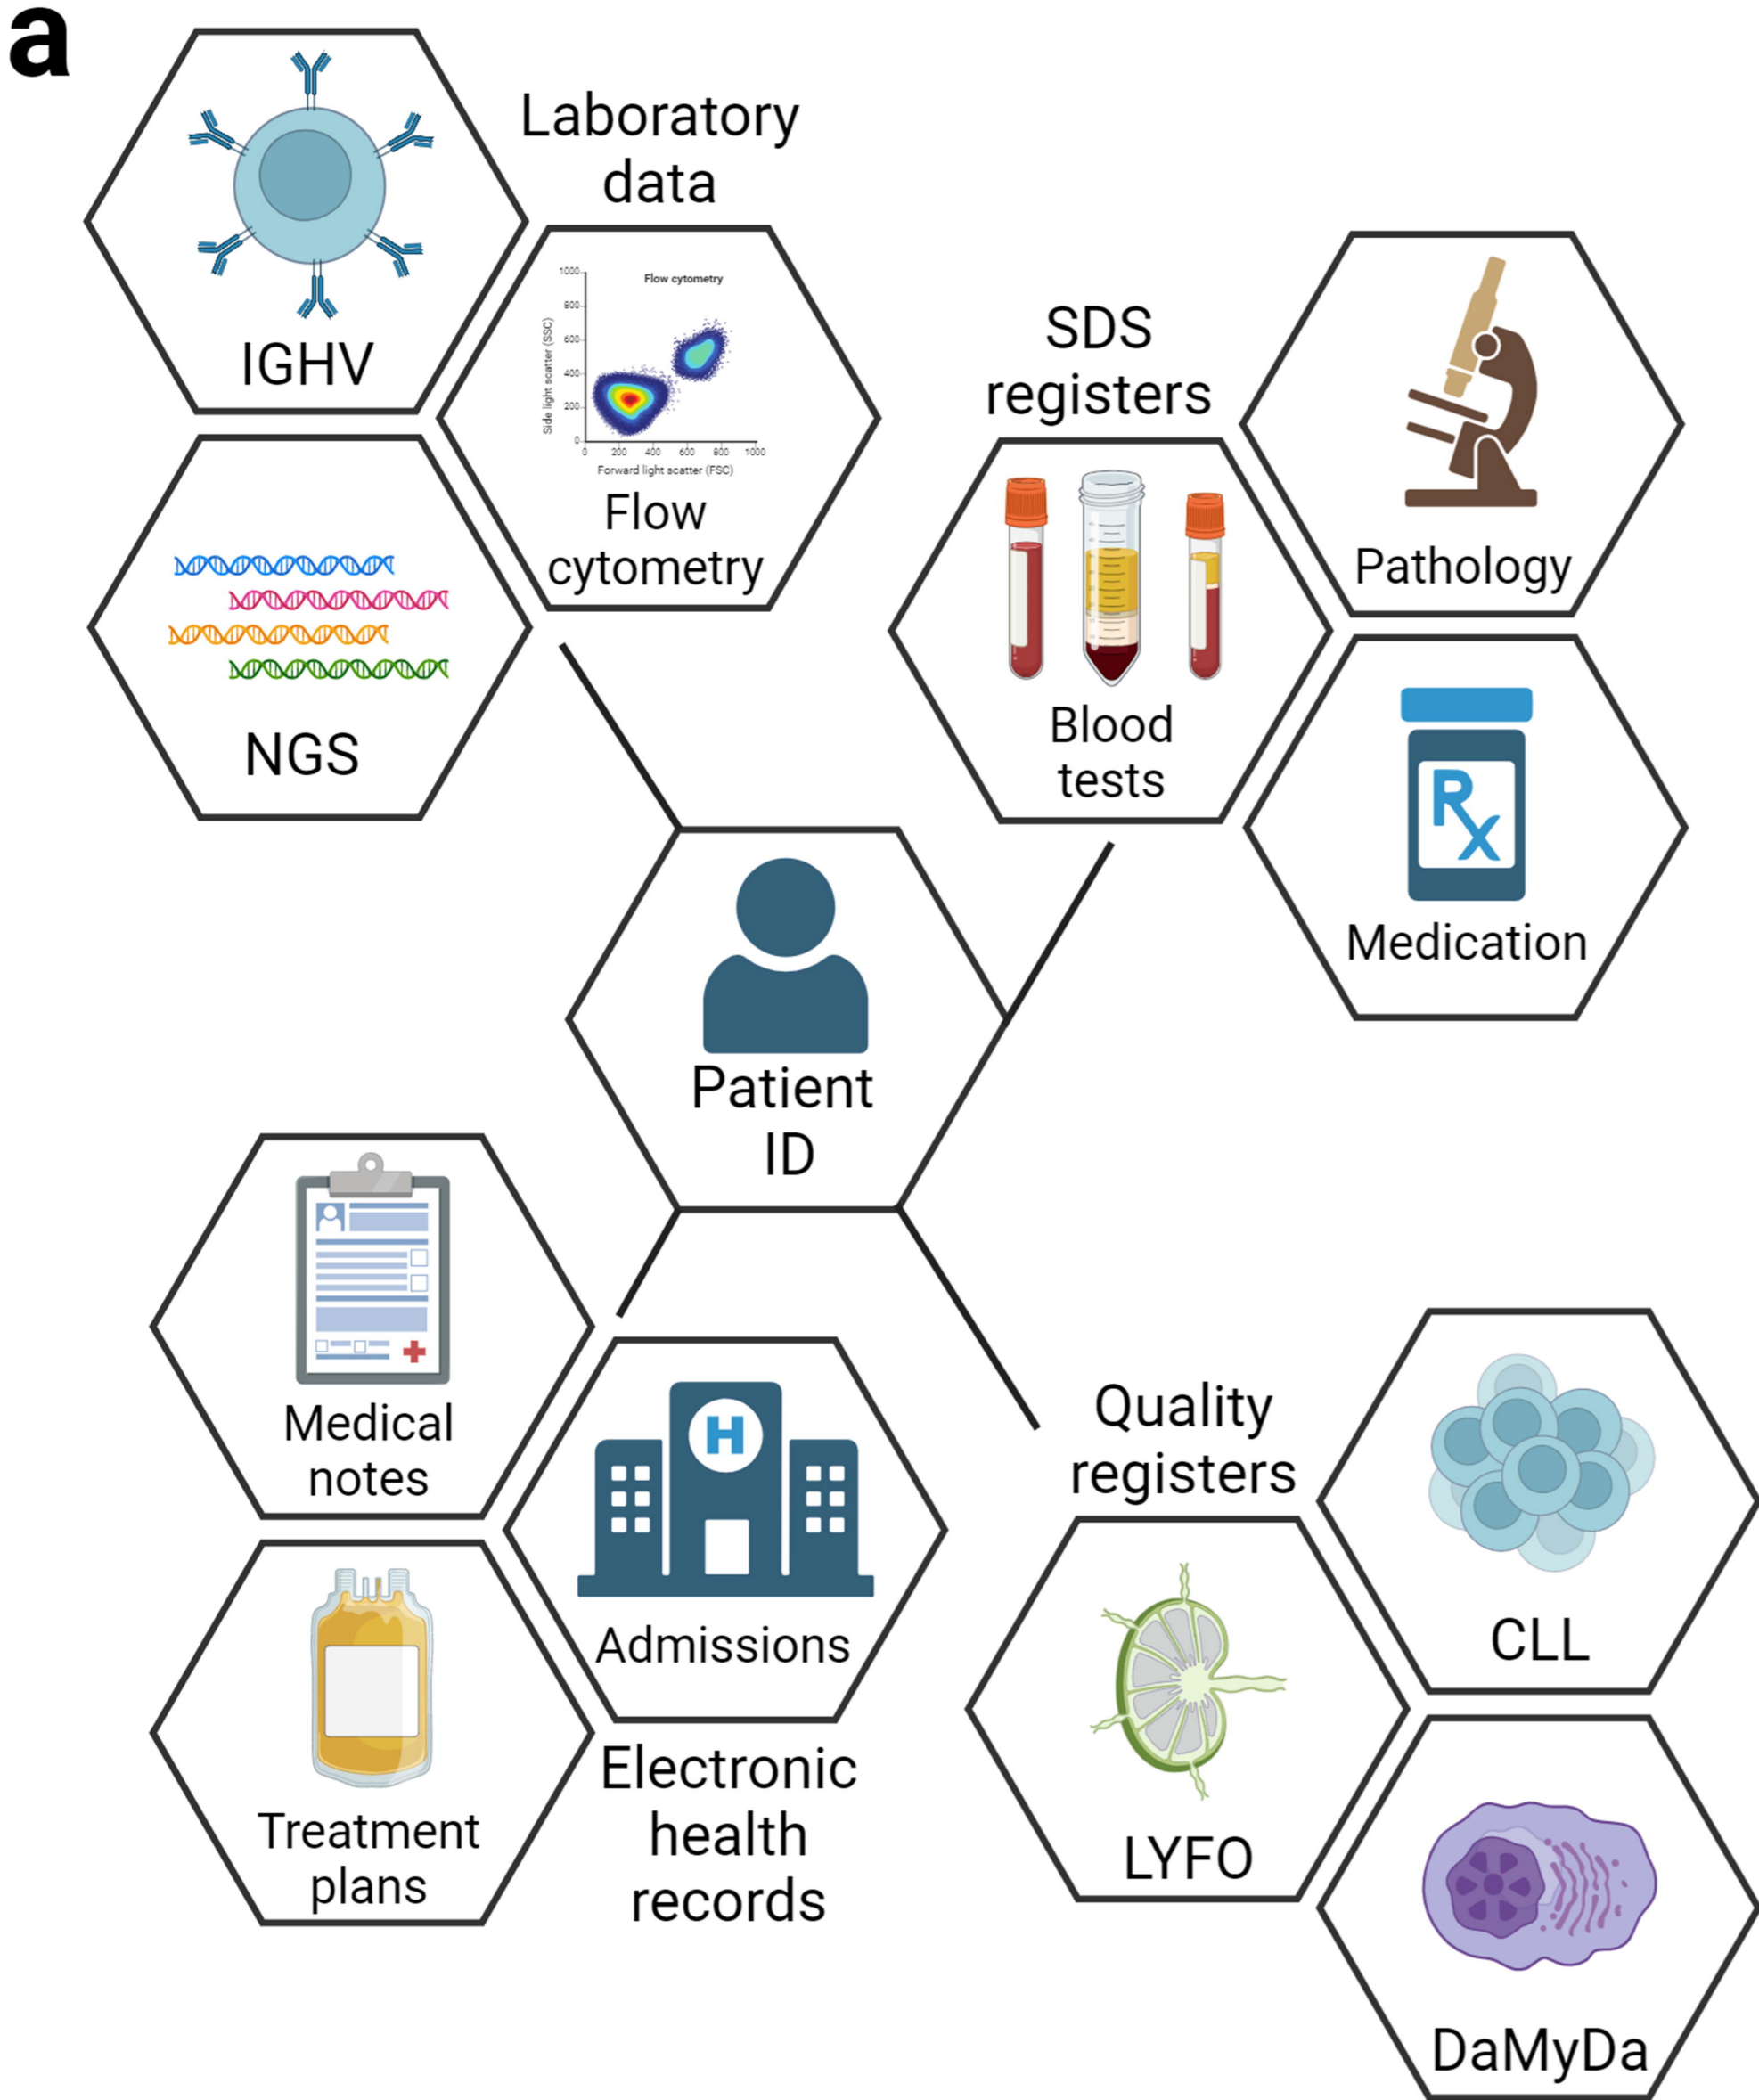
a

IGHV

Laboratory data

Flow cytometry

1000
800
600
400
200
0

Side light scatter (SSC)

0 200 400 600 800 1000

Forward light scatter (FSC)

Flow cytometry

NGS

SDS registers

Pathology

Blood tests

Medication

Patient ID

Medical notes

Admissions

Treatment plans

Electronic health records

Quality registers

CLL

LYFO

DaMyDa